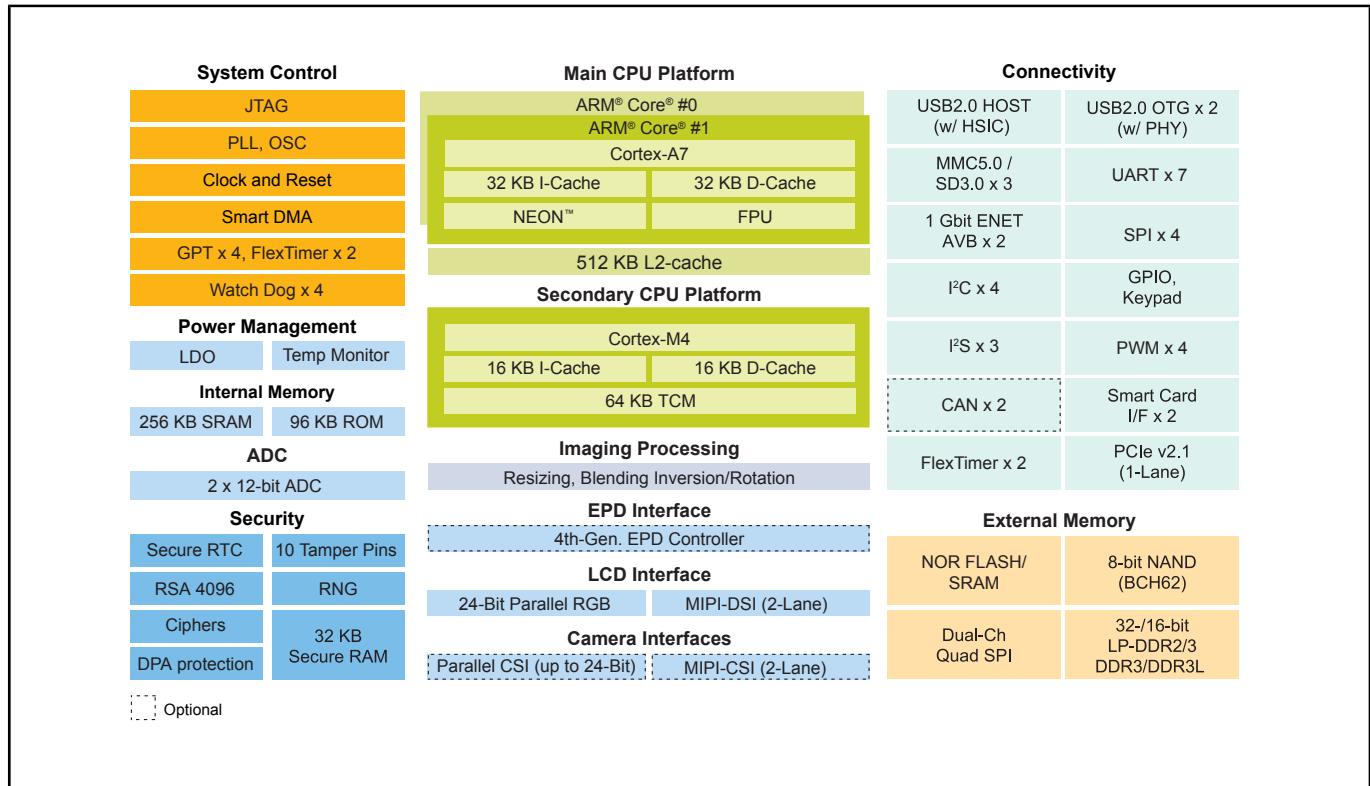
System Control

JTAG

PLL, OSC

Clock and Reset

Smart DMA

GPT x 4, FlexTimer x 2

Watch Dog x 4

Power Management

LDO

Temp Monitor

Internal Memory

256 KB SRAM

96 KB ROM

ADC

2 x 12-bit ADC

Security

Secure RTC

10 Tamper Pins

RSA 4096

RNG

Ciphers

DPA protection

32 KB Secure RAM

Optional

Main CPU Platform

ARM® Core® #0

ARM® Core® #1

Cortex-A7

32 KB I-Cache

32 KB D-Cache

NEON™

FPU

512 KB L2-cache

Secondary CPU Platform

Cortex-M4

16 KB I-Cache

16 KB D-Cache

64 KB TCM

Imaging Processing

Resizing, Blending Inversion/Rotation

EPD Interface

4th-Gen. EPD Controller

LCD Interface

24-Bit Parallel RGB

MIPI-DSI (2-Lane)

Camera Interfaces

Parallel CSI (up to 24-Bit)

MIPI-CSI (2-Lane)

Connectivity

USB2.0 HOST (w/ HSIC)

USB2.0 OTG x 2 (w/ PHY)

MMC5.0 / SD3.0 x 3

UART x 7

1 Gbit ENET AVB x 2

SPI x 4

$I^2C$ x 4

GPIO, Keypad

$I^2S$ x 3

PWM x 4

CAN x 2

Smart Card I/F x 2

FlexTimer x 2

PCIe v2.1 (1-Lane)

External Memory

NOR FLASH/ SRAM

8-bit NAND (BCH62)

Dual-Ch Quad SPI

32-/16-bit LP-DDR2/3 DDR3/DDR3L